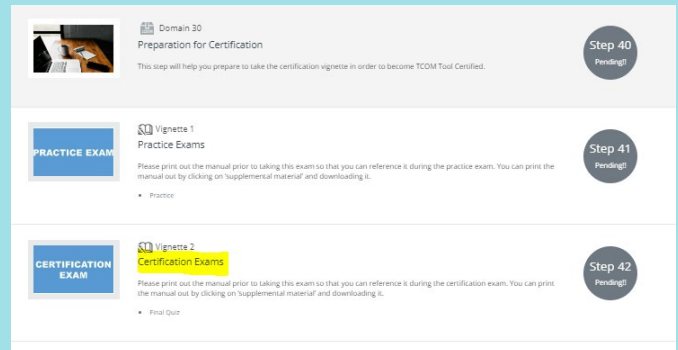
Domain 30

Preparation for Certification

This step will help you prepare to take the certification vignette in order to become TCOM Tool Certified.

Step 40
Pending!!

PRACTICE EXAM

Vignette 1

Practice Exams

Please print out the manual prior to taking this exam so that you can reference it during the practice exam. You can print the manual out by clicking on 'supplemental material' and downloading it.

• Practice

Step 41
Pending!!

CERTIFICATION EXAM

Vignette 2

Certification Exams

Please print out the manual prior to taking this exam so that you can reference it during the certification exam. You can print the manual out by clicking on 'supplemental material' and downloading it.

• Final Quiz

Step 42
Pending!!